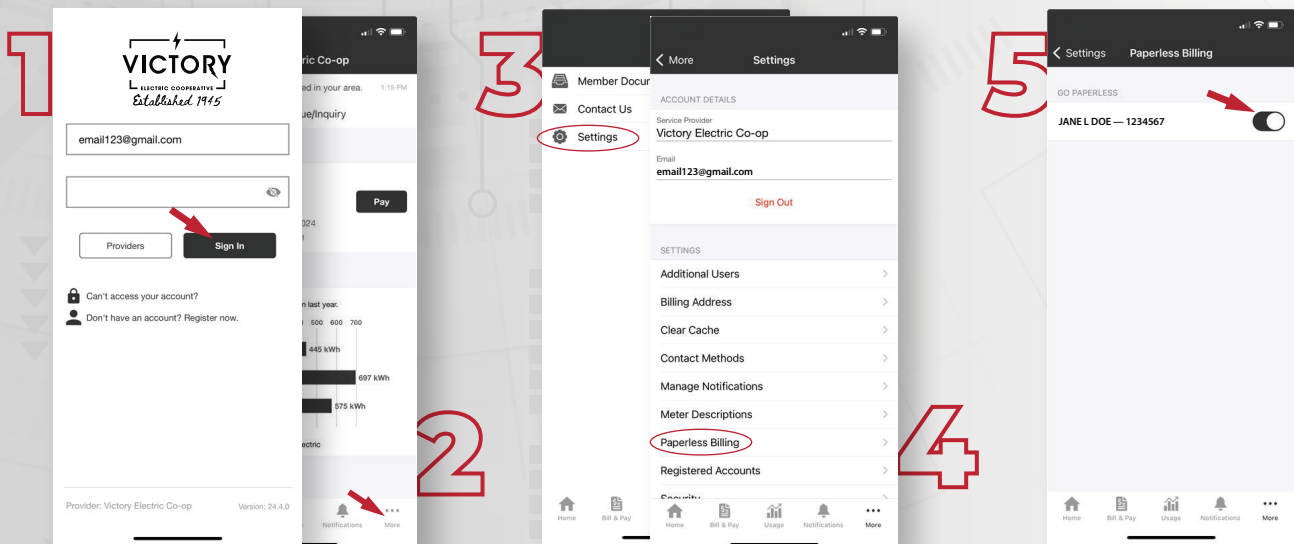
1

VICTORY
ELECTRIC COOPERATIVE
Established 1945

email123@gmail.com

Providers
Sign In

Can't access your account?
Don't have an account? Register now.

Provider: Victory Electric Co-op
Version: 24.4.0

ric Co-op
ed in your area.
1:15 PM
ue/Inquiry
Pay
024
n last year.
500 600 700
445 kWh
697 kWh
575 kWh
lectric
Notifications
More

2

3

Member Docu
Contact Us
Settings
Home
Bill & Pay

More
Settings
ACCOUNT DETAILS
Service Provider
Victory Electric Co-op
Email
email123@gmail.com
Sign Out
SETTINGS
Additional Users
Billing Address
Clear Cache
Contact Methods
Manage Notifications
Meter Descriptions
Paperless Billing
Registered Accounts
Security
Home
Bill & Pay
Usage
Notifications
More

4

5

Settings
Paperless Billing
GO PAPERLESS
JANE L DOE — 1234567
Home
Bill & Pay
Usage
Notifications
More